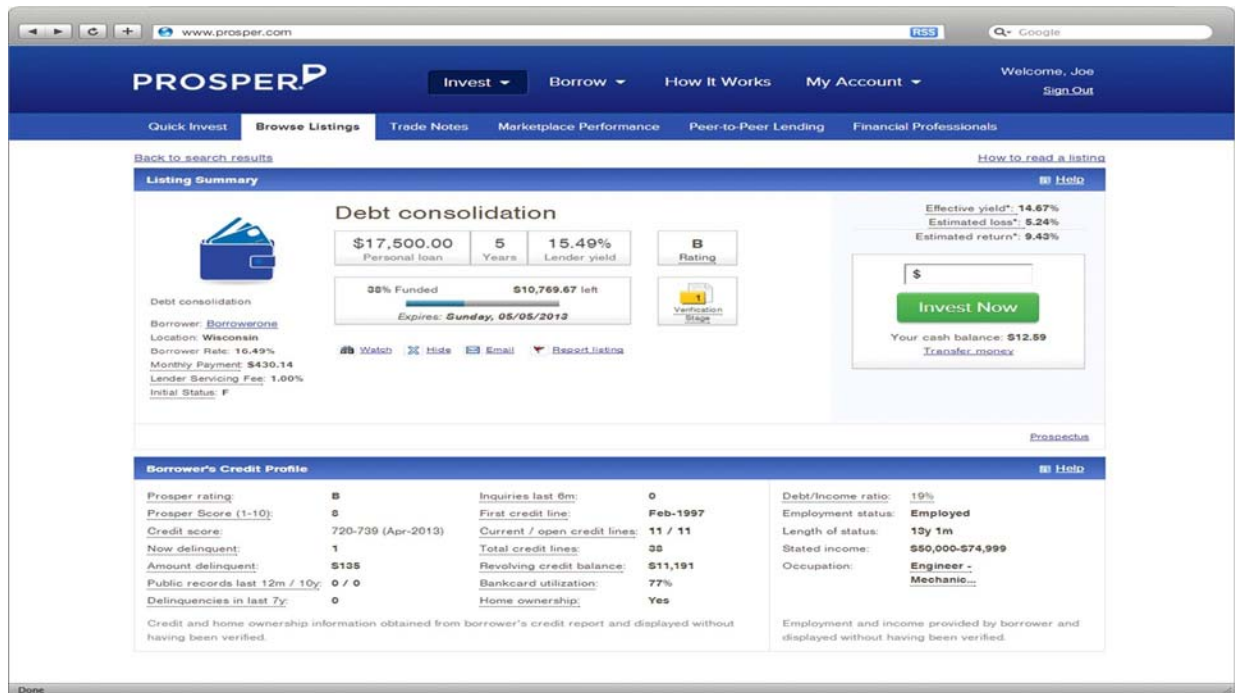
www.prosper.com
RSS
Q- Google

PROSPER
Invest ▾
Borrow ▾
How It Works
My Account ▾
Welcome, Joe
Sign Out

Quick Invest
Browse Listings
Trade Notes
Marketplace Performance
Peer-to-Peer Lending
Financial Professionals

Back to search results
How to read a listing

Listing Summary
Help

Debt consolidation

| $17,500.00 | 5 | 15.49% |
|---|---|---|
| Personal loan | Years | Lender yield |

B
Rating

38% Funded $10,769.67 left
Expires: Sunday, 05/05/2013

1
Verification Stage

Effective yield*: 14.67%
Estimated loss*: 5.24%
Estimated return*: 9.43%

$
Invest Now
Your cash balance: $12.59
Transfer money

Debt consolidation
Borrower: Borrowerone
Location: Wisconsin
Borrower Rate: 16.49%
Monthly Payment: $430.14
Lender Servicing Fee: 1.00%
Initial Status: F

Watch
Hide
Email
Report listing

Prospectus

Borrower's Credit Profile
Help

| | | | | | |
|---|---|---|---|---|---|
| Prosper rating: | B | Inquiries last 6m: | 0 | Debt/Income ratio: | 19% |
| Prosper Score (1-10): | 8 | First credit line: | Feb-1997 | Employment status: | Employed |
| Credit score: | 720-739 (Apr-2013) | Current / open credit lines: | 11 / 11 | Length of status: | 13y 1m |
| Now delinquent: | 1 | Total credit lines: | 38 | Stated income: | $50,000-$74,999 |
| Amount delinquent: | $135 | Revolving credit balance: | $11,191 | Occupation: | Engineer - Mechanic... |
| Public records last 12m / 10y: | 0 / 0 | Bankcard utilization: | 77% | | |
| Delinquencies in last 7y: | 0 | Home ownership: | Yes | | |

Credit and home ownership information obtained from borrower's credit report and displayed without having been verified.

Employment and income provided by borrower and displayed without having been verified.

Done